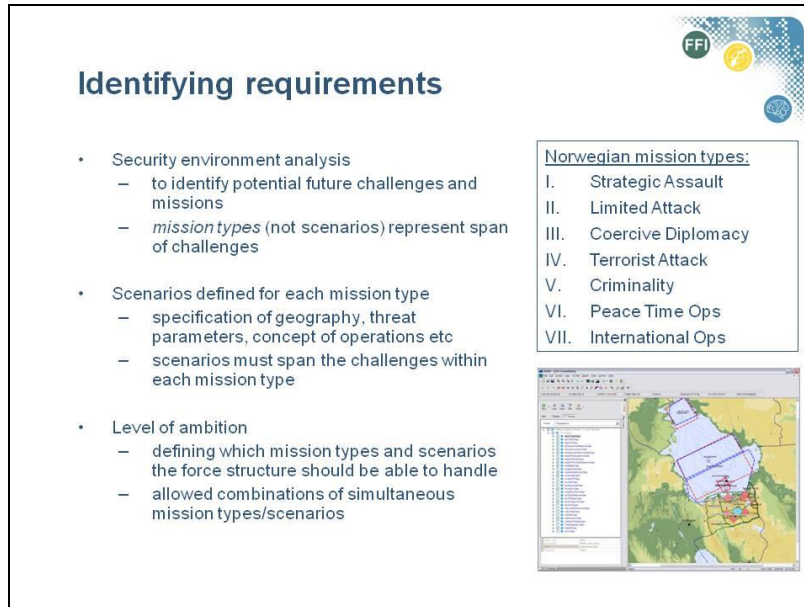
FFI

Identifying requirements

- Security environment analysis
  - to identify potential future challenges and missions
  - *mission types* (not scenarios) represent span of challenges

- Scenarios defined for each mission type
  - specification of geography, threat parameters, concept of operations etc
  - scenarios must span the challenges within each mission type

- Level of ambition
  - defining which mission types and scenarios the force structure should be able to handle
  - allowed combinations of simultaneous mission types/scenarios

Norwegian mission types:
I. Strategic Assault
II. Limited Attack
III. Coercive Diplomacy
IV. Terrorist Attack
V. Criminality
VI. Peace Time Ops
VII. International Ops